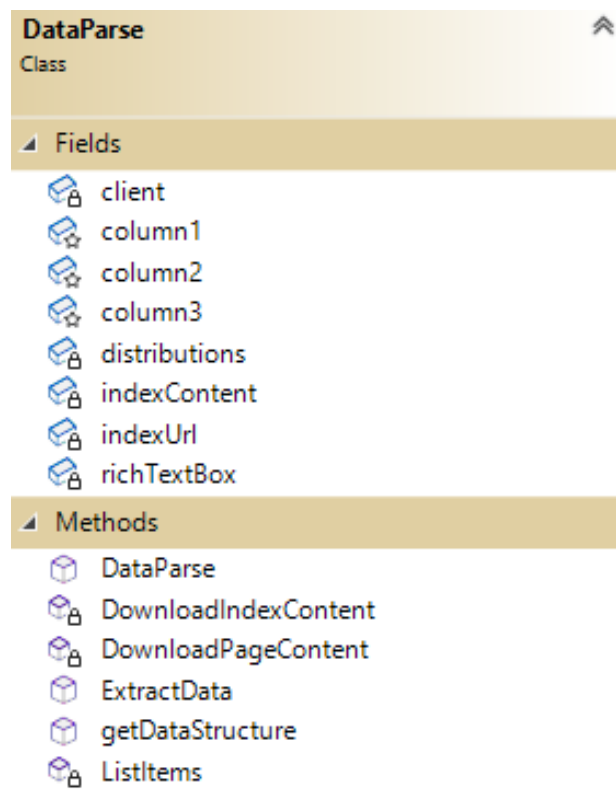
DataParse
Class

Fields

client
column1
column2
column3
distributions
indexContent
indexUrl
richTextBox

Methods

DataParse
DownloadIndexContent
DownloadPageContent
ExtractData
getDataStructure
ListItems